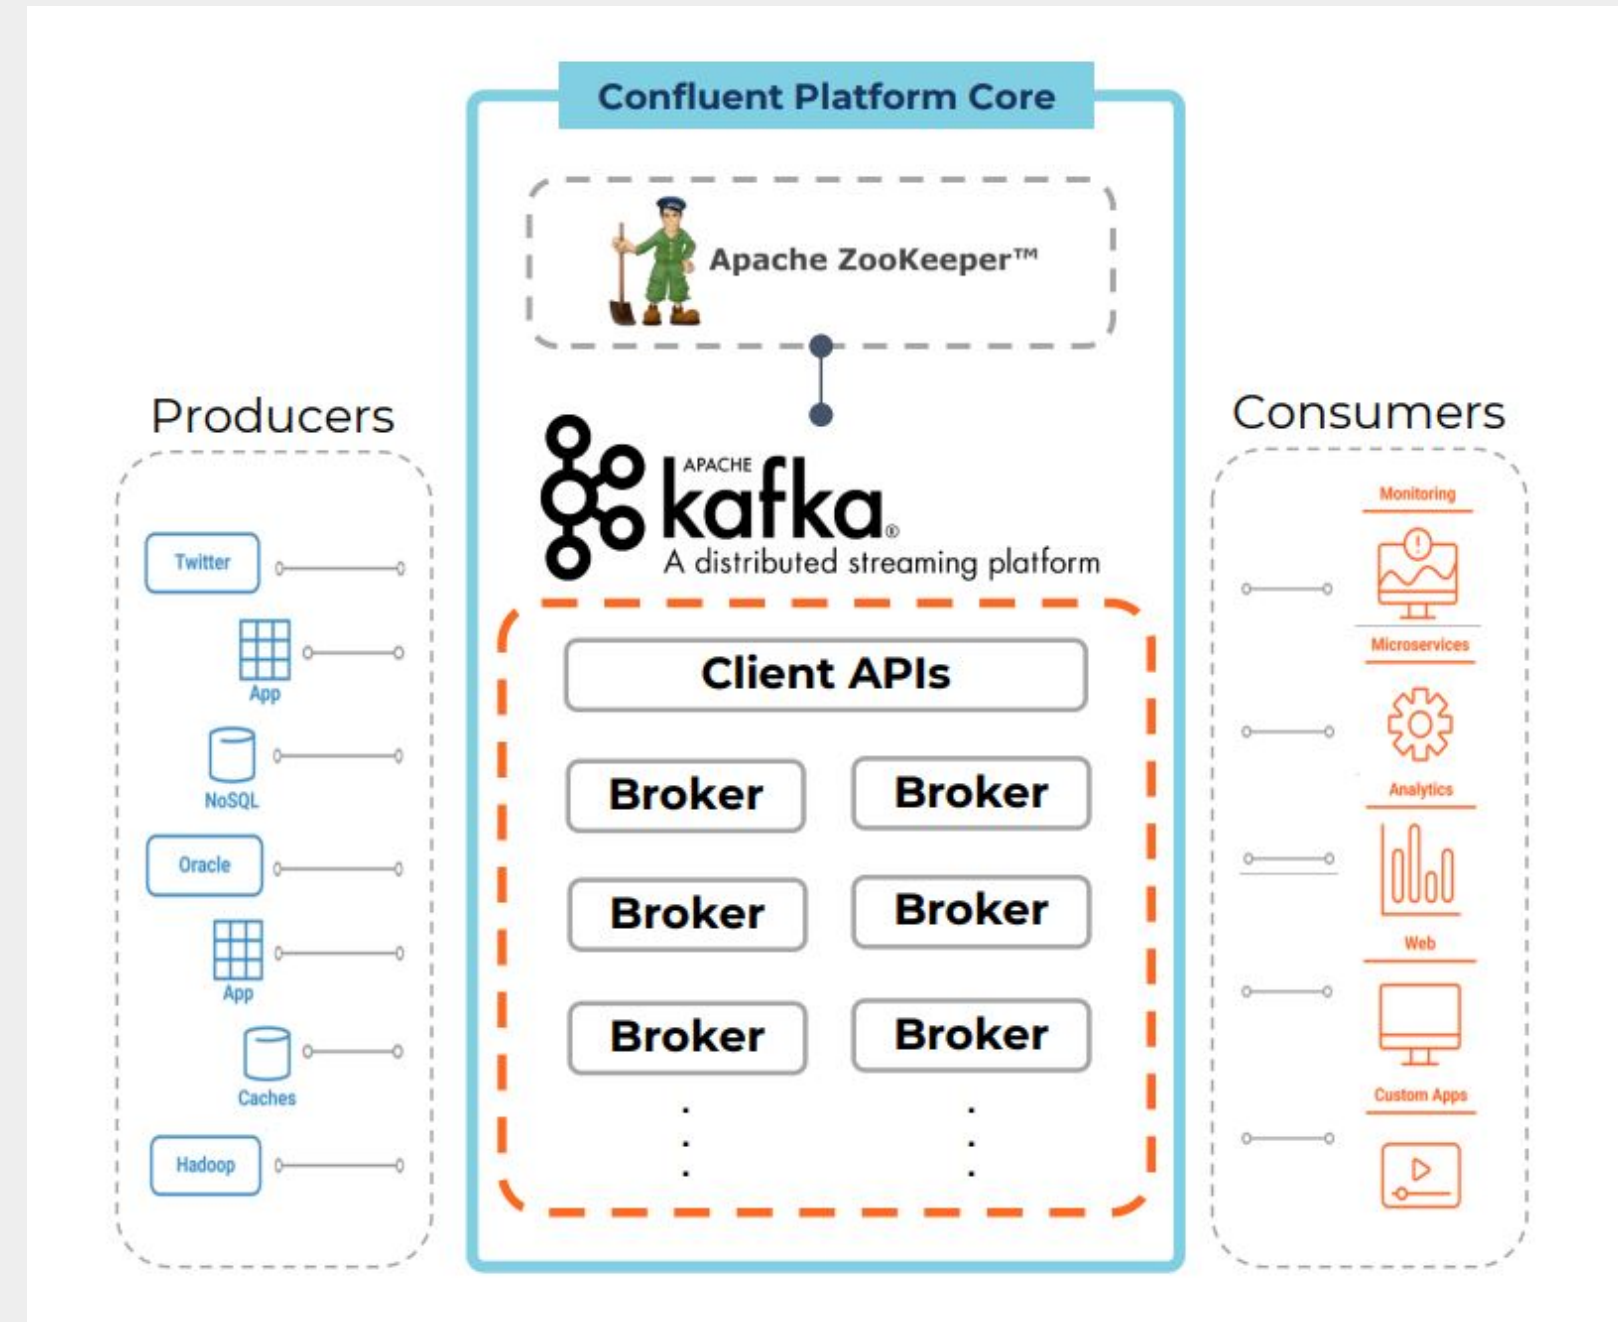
Confluent Platform Core

Apache ZooKeeper™

Producers

Twitter

App

NoSQL

Oracle

App

Caches

Hadoop

APACHE kafka®
A distributed streaming platform

Client APIs

Broker

Broker

Broker

Broker

Broker

Broker

Consumers

Monitoring

Microservices

Analytics

Web

Custom Apps